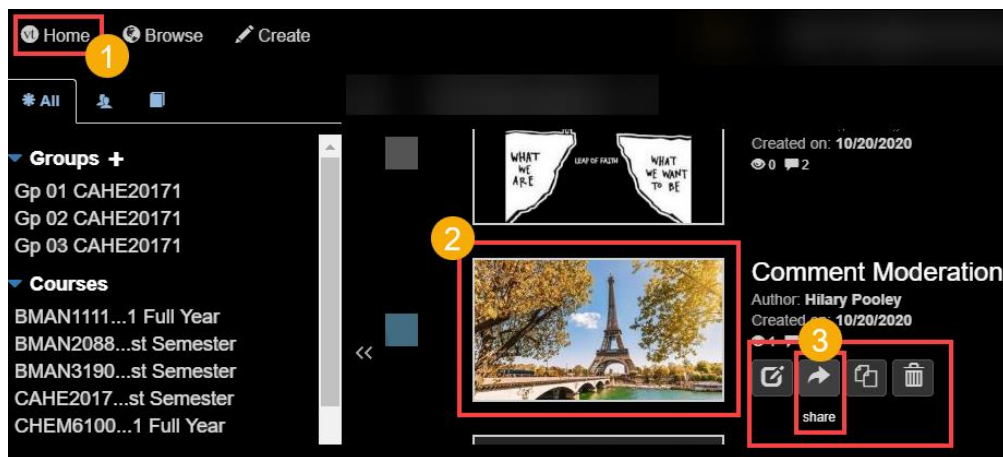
Home 1 Browse Create

All

Groups +
Gp 01 CAHE20171
Gp 02 CAHE20171
Gp 03 CAHE20171

Courses
BMAN1111...1 Full Year
BMAN2088...st Semester
BMAN3190...st Semester
CAHE2017...st Semester
CHEM6100...1 Full Year

WHAT WE ARE
LEAP OF FAITH
WHAT WE WANT TO BE

Created on: 10/20/2020
0 2

2

<<

Comment Moderation
Author: Hilary Pooley
Created on: 10/20/2020

3

share